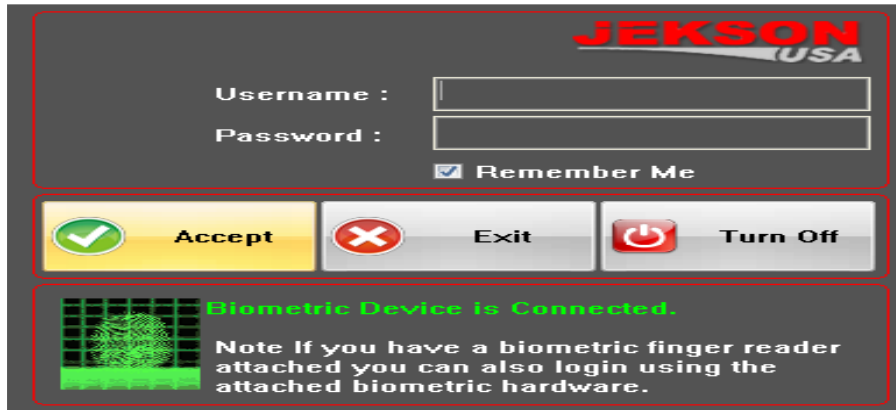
JEKSON
USA

Username :

Password :

Remember Me

Accept

Exit

Turn Off

Biometric Device is Connected.

Note If you have a biometric finger reader attached you can also login using the attached biometric hardware.